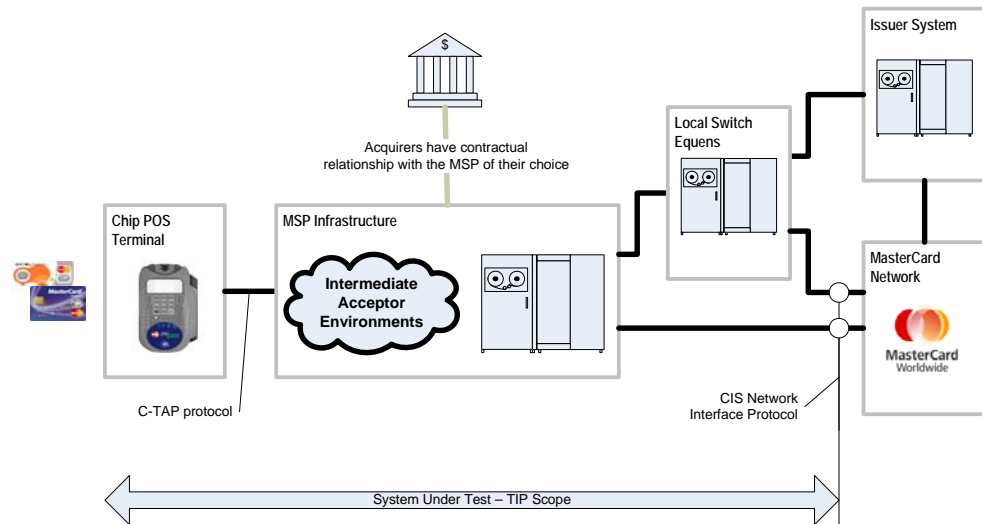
$

Acquirers have contractual relationship with the MSP of their choice

Issuer System

Local Switch Equens

Chip POS Terminal

MSP Infrastructure

Intermediate Acceptor Environments

MasterCard Network

MasterCard Worldwide

C-TAP protocol

CIS Network Interface Protocol

System Under Test – TIP Scope